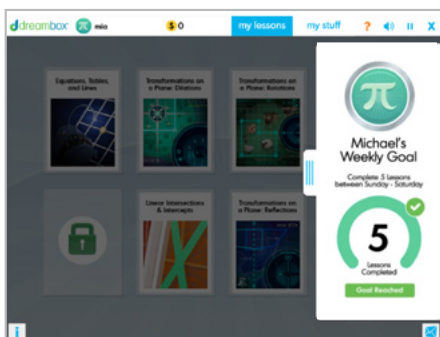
dreambox mia

0

my lessons

my stuff

?

X

Equations, Tables, and Lines

Transformations on a Plane: Dilations

Transformations on a Plane: Rotations

Linear Intersections & Intercepts

Transformations on a Plane: Reflections

Michael's Weekly Goal

Complete 5 Lessons between Sunday - Saturday

5

Lessons Completed

Goal Reached

i